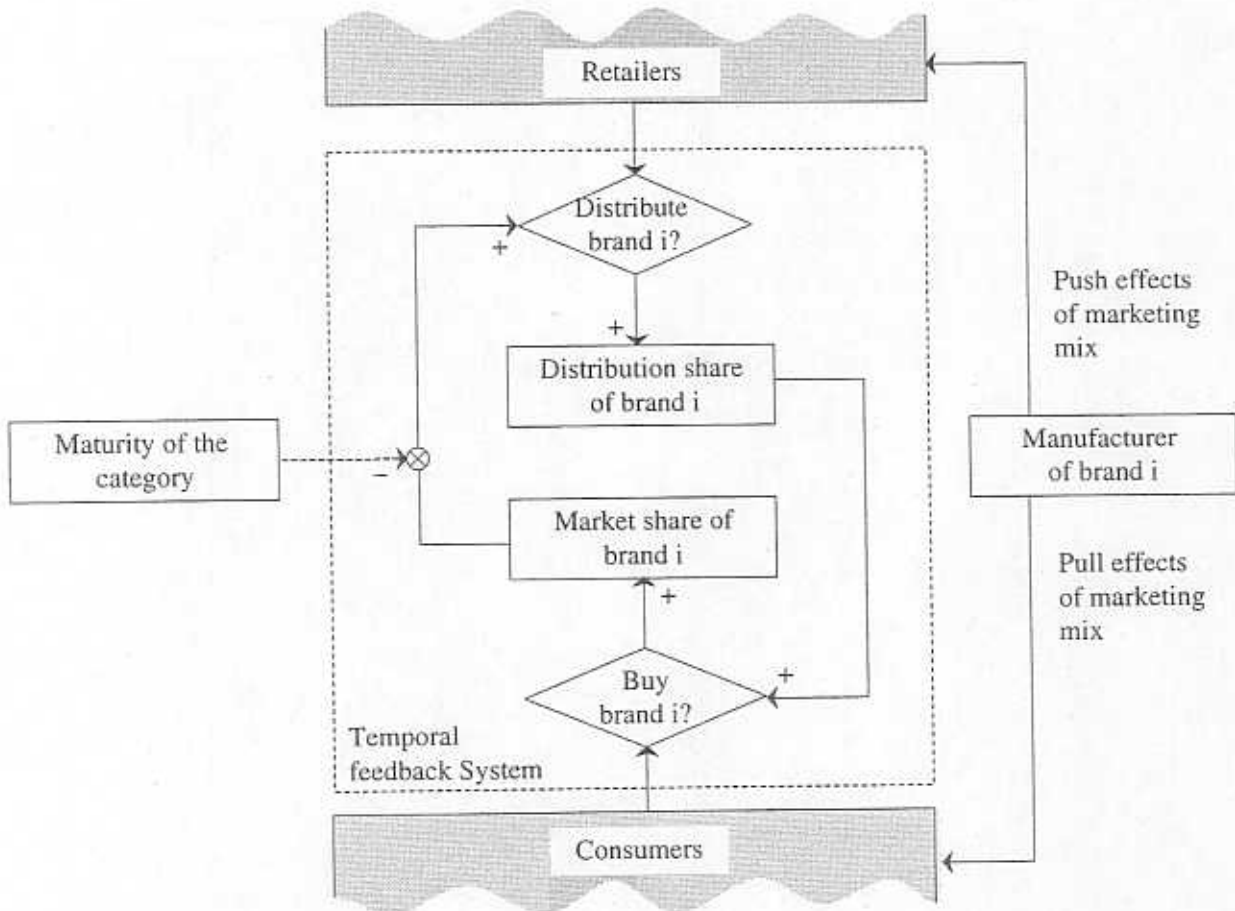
Retailers

Distribute brand i?

+

+

Distribution share of brand i

Maturity of the category

−

Market share of brand i

+

Buy brand i?

+

Temporal feedback System

Consumers

Push effects of marketing mix

Manufacturer of brand i

Pull effects of marketing mix